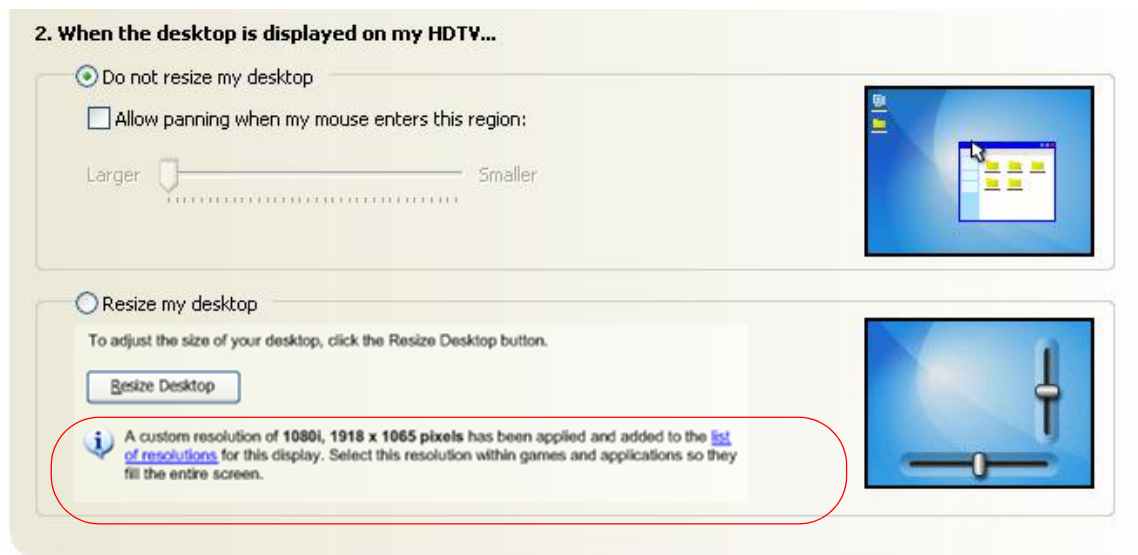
2. When the desktop is displayed on my HDTV...

Do not resize my desktop

Allow panning when my mouse enters this region:

Larger

Smaller

Resize my desktop

To adjust the size of your desktop, click the Resize Desktop button.

Resize Desktop

A custom resolution of **1080i, 1918 x 1065 pixels** has been applied and added to the list of resolutions for this display. Select this resolution within games and applications so they fill the entire screen.